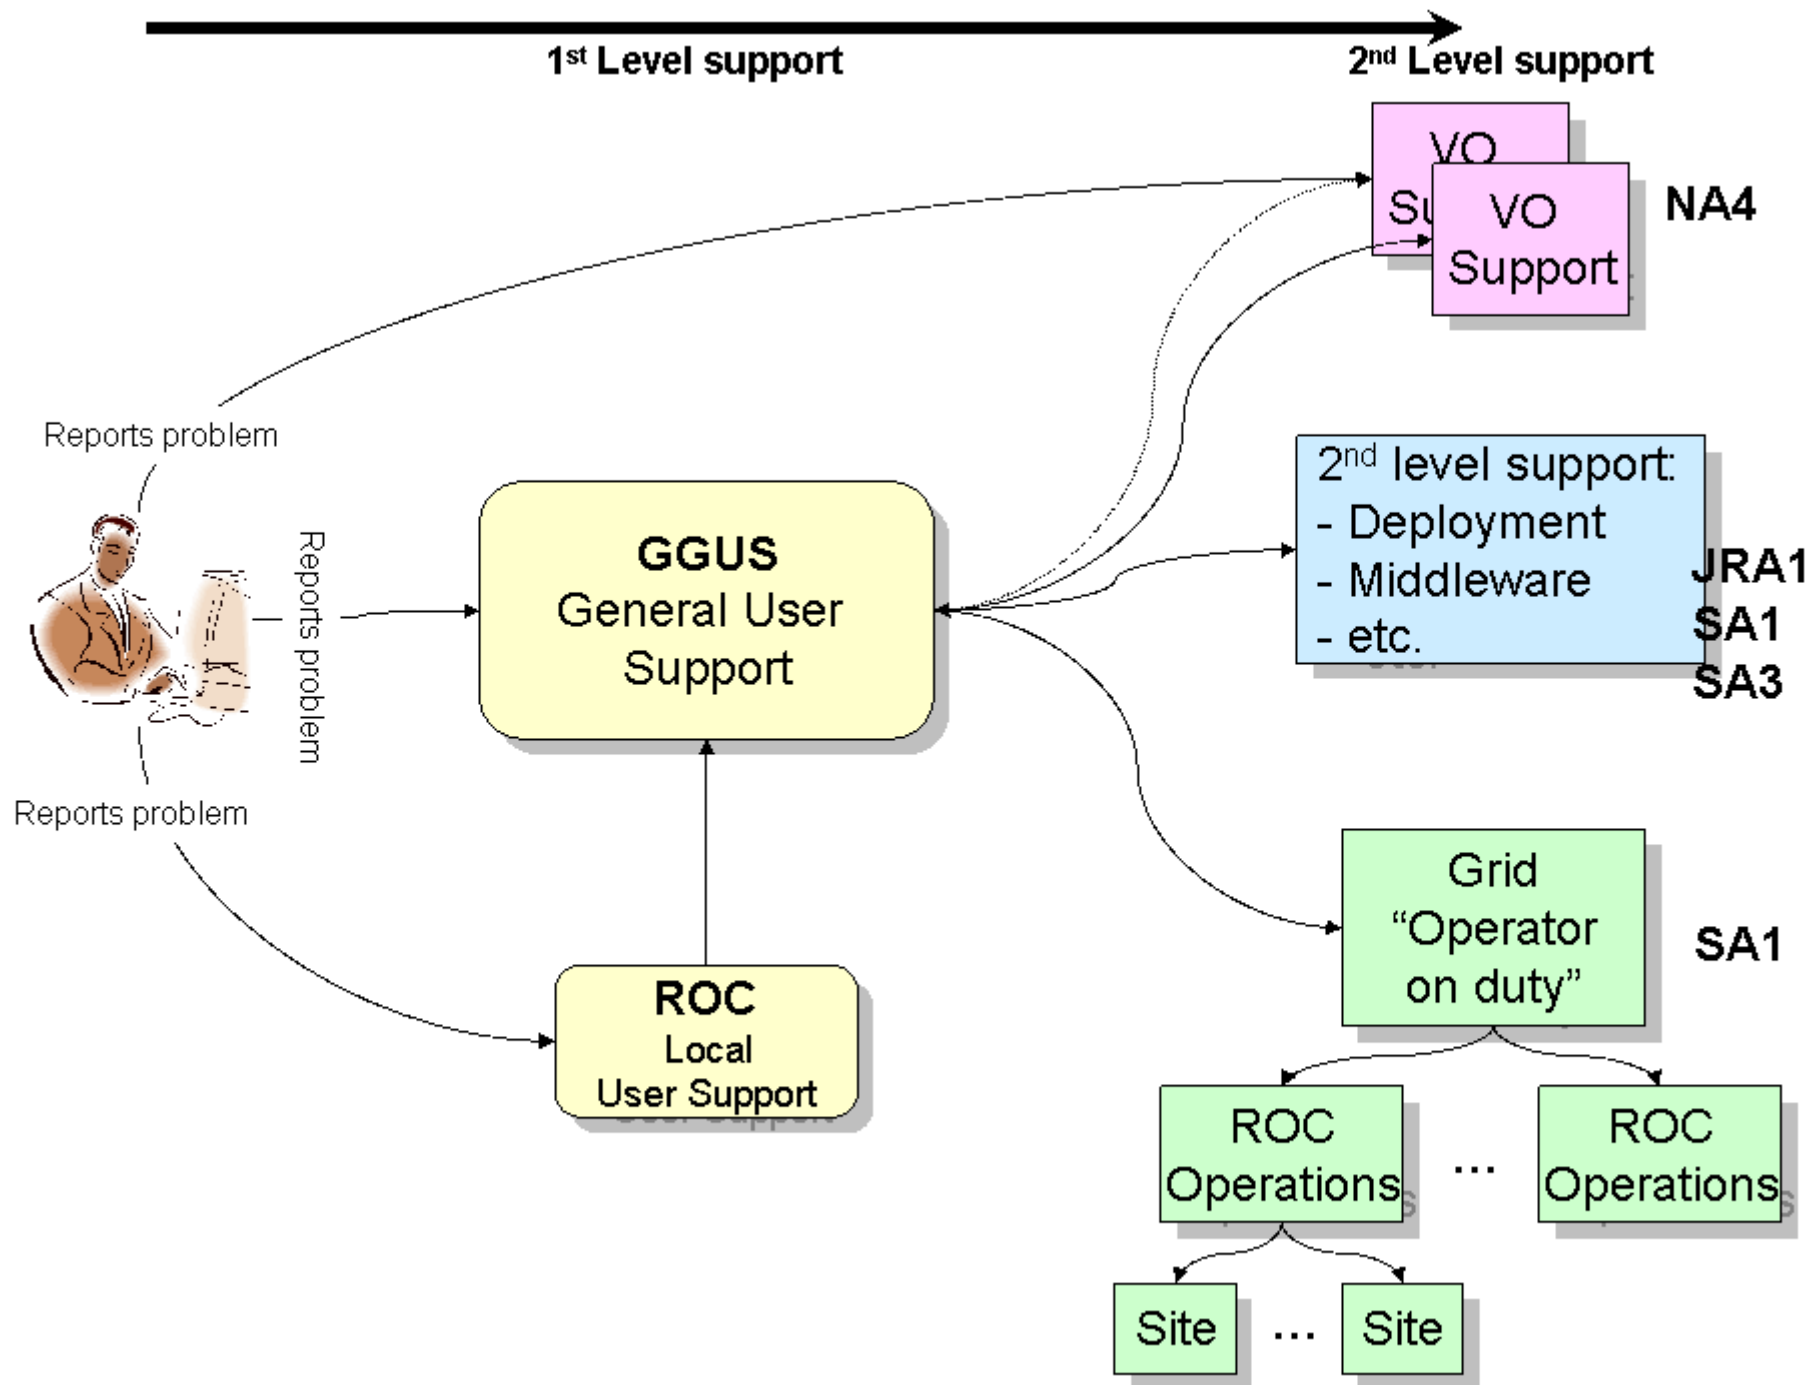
1st Level support

2nd Level support

VO Su

VO Support

NA4

Reports problem

Reports problem

GGUS
General User Support

2nd level support:
- Deployment
- Middleware
- etc.

JRA1
SA1
SA3

Reports problem

ROC
Local
User Support

Grid "Operator on duty"

SA1

ROC Operations

...

ROC Operations

Site

...

Site